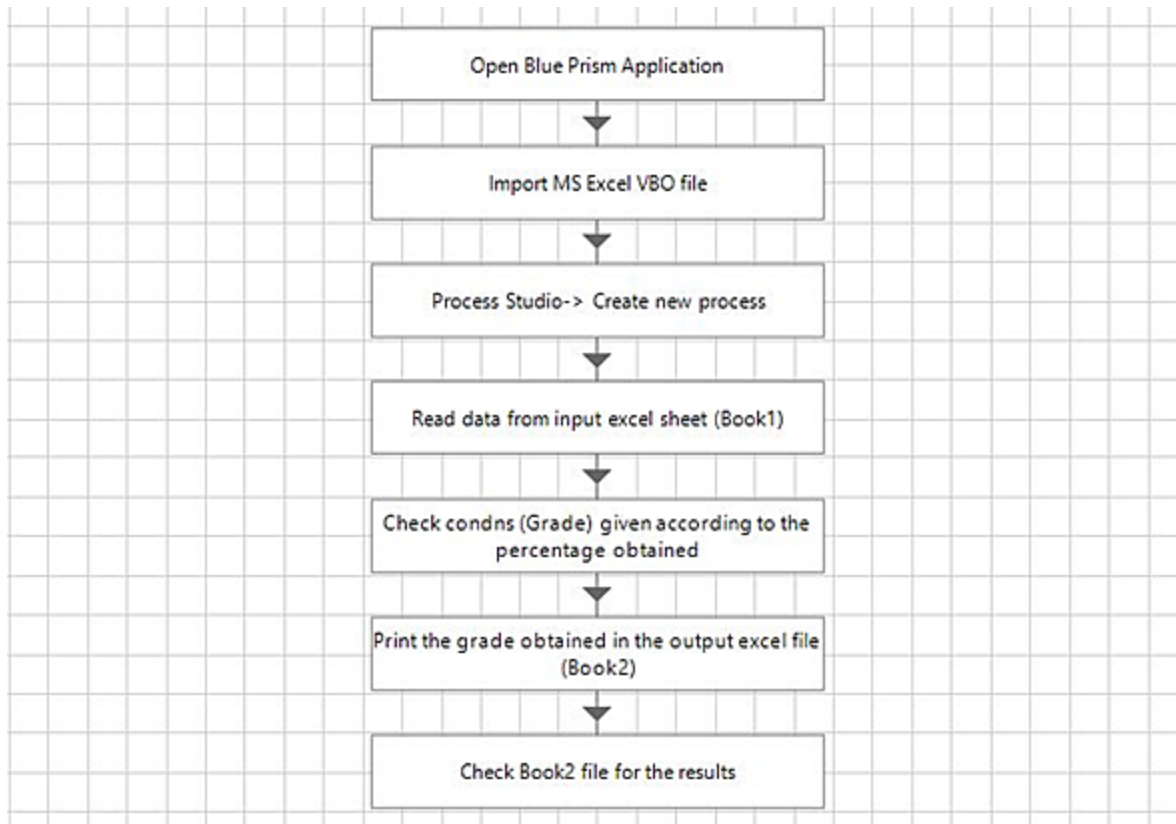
Open Blue Prism Application

Import MS Excel VBO file

Process Studio-> Create new process

Read data from input excel sheet (Book1)

Check condns (Grade) given according to the percentage obtained

Print the grade obtained in the output excel file (Book2)

Check Book2 file for the results